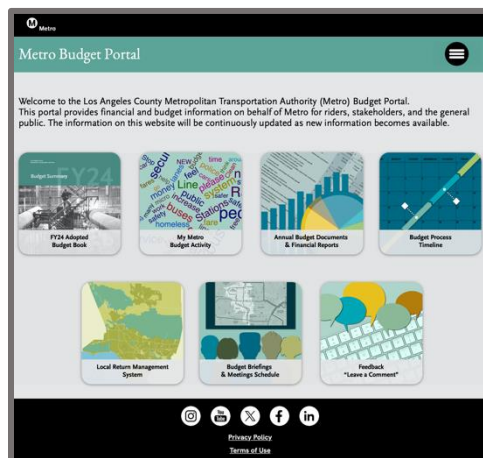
M Metro

Metro Budget Portal

Welcome to the Los Angeles County Metropolitan Transportation Authority (Metro) Budget Portal. This portal provides financial and budget information on behalf of Metro for riders, stakeholders, and the general public. The information on this website will be continuously updated as new information becomes available.

FY24 Budget Summary

FY24 Adopted Budget Book

My Metro Budget Activity

Annual Budget Documents & Financial Reports

Budget Process Timeline

Local Return Management System

Budget Briefings & Meetings Schedule

Feedback "Leave a Comment"

Privacy Policy
Terms of Use